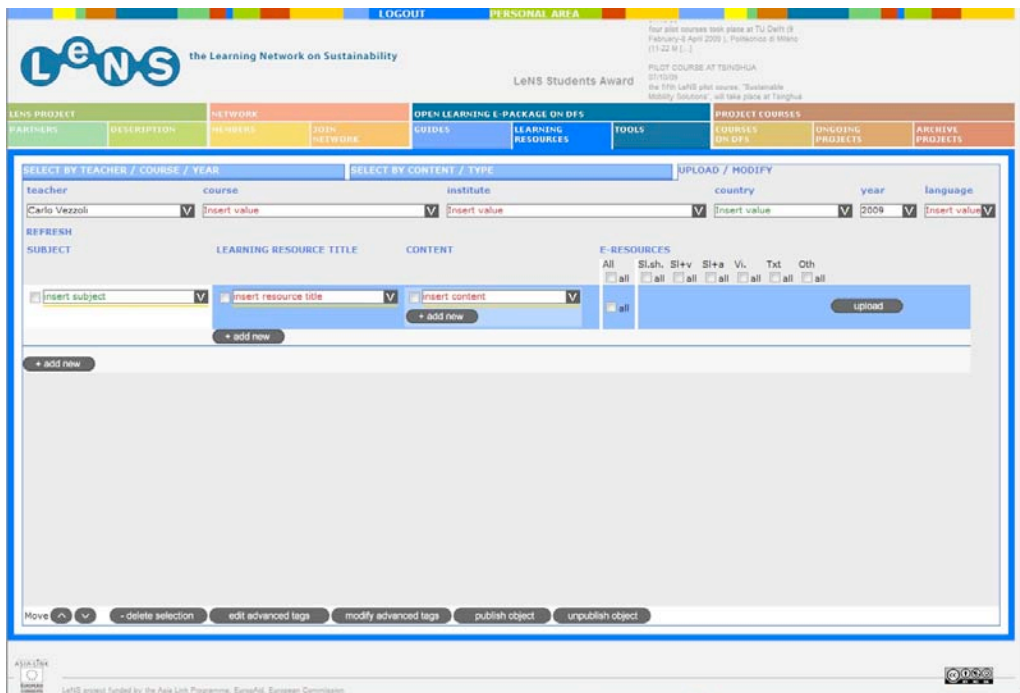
LOGOUT PERSONAL AREA

LeNS the Learning Network on Sustainability

LeNS Students Award

four pilot courses took place at TU Delft (9 February-8 April 2009 ), Politecnico di Milano (11-22 M [...]

PILOT COURSE AT TSINGHUA
07/10/09
the fifth LeNS pilot course, "Sustainable Mobility Solutions", will take place at Tsinghua

LENS PROJECT | NETWORK | OPEN LEARNING E-PACKAGE ON DFS | PROJECT COURSES
PARTNERS | DESCRIPTION | MEMBERS | JOIN NETWORK | GUIDES | LEARNING RESOURCES | TOOLS | COURSES ON DFS | ONGOING PROJECTS | ARCHIVE PROJECTS

SELECT BY TEACHER / COURSE / YEAR | SELECT BY CONTENT / TYPE | UPLOAD / MODIFY

| teacher | course | institute | country | year | language |
|---|---|---|---|---|---|
| Carlo Vezzoli V | Insert value V | Insert value V | Insert value V | 2009 V | Insert value V |

REFRESH

SUBJECT | LEARNING RESOURCE TITLE | CONTENT | E-RESOURCES
All all | Sl.sh. all | Sl+v all | Sl+a all | Vi. all | Txt all | Oth all

insert subject V | insert resource title V | insert content V | all | upload
+ add new
+ add new
+ add new

Move - delete selection | edit advanced tags | modify advanced tags | publish object | unpublish object

ASIA LINK
LeNS project funded by the Asia Link Programme, EuropeAid, European Commission